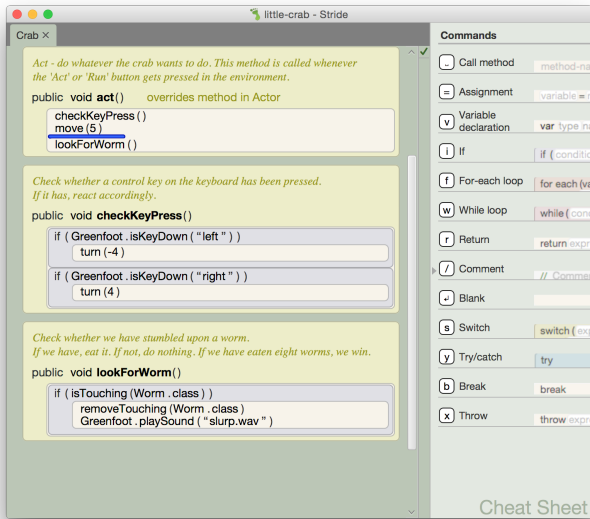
little-crab - Stride

Crab ✕

Act - do whatever the crab wants to do. This method is called whenever the 'Act' or 'Run' button gets pressed in the environment.

public void act() overrides method in Actor

checkKeyPress()
move(5)
lookForWorm()

Check whether a control key on the keyboard has been pressed. If it has, react accordingly.

public void checkKeyPress()

if (Greenfoot.isKeyDown("left"))
turn(-4)

if (Greenfoot.isKeyDown("right"))
turn(4)

Check whether we have stumbled upon a worm. If we have, eat it. If not, do nothing. If we have eaten eight worms, we win.

public void lookForWorm()

if (isTouching(Worm.class))
removeTouching(Worm.class)
Greenfoot.playSound("slurp.wav")

Commands

| Key | Command | Example |
|---|---|---|
| _ | Call method | method-na |
| = | Assignment | variable = |
| v | Variable declaration | var type n |
| i | If | if (conditi |
| f | For-each loop | for each (v |
| w | While loop | while (con |
| r | Return | return expr |
| / | Comment | // Comme |
| ↵ | Blank | |
| s | Switch | switch (exp |
| y | Try/catch | try |
| b | Break | break |
| x | Throw | throw expr |

Cheat Sheet